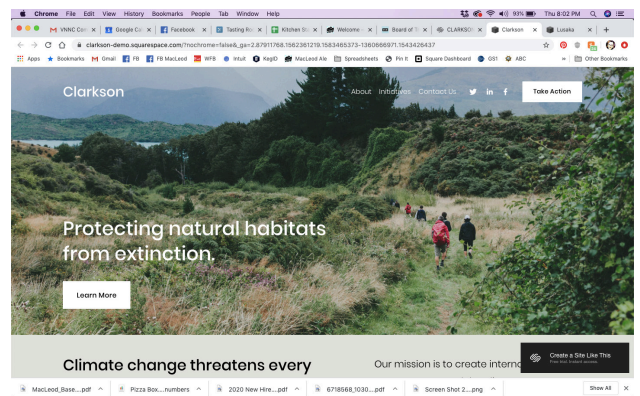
Chrome File Edit View History Bookmarks People Tab Window Help

93% Thu 8:02 PM

VNNC Ca | Google Ca | Facebook | Tasting Ro | Kitchen St | Welcome | Board of | CLARKSO | Clarkson | Lusaka

clarkson-demo.squarespace.com/?nochrome=false&_ga=2.87911768.1562361219.1583465373-1360686971.1543426437

Apps Bookmarks Gmail FB FB MacLeod WFB Intuit KagiD MacLeod Ale Spreadsheets Pin It Square Dashboard GS1 ABC » Other Bookmarks

Clarkson

About Initiatives Contact Us

Take Action

Protecting natural habitats from extinction.

Learn More

Climate change threatens every

Our mission is to create intern

Create a Site Like This
Free trial Instant access

MacLeod_Base....pdf

Pizza Box....numbers

2020 New Hire....pdf

6718568_1030....pdf

Screen Shot 2....png

Show All